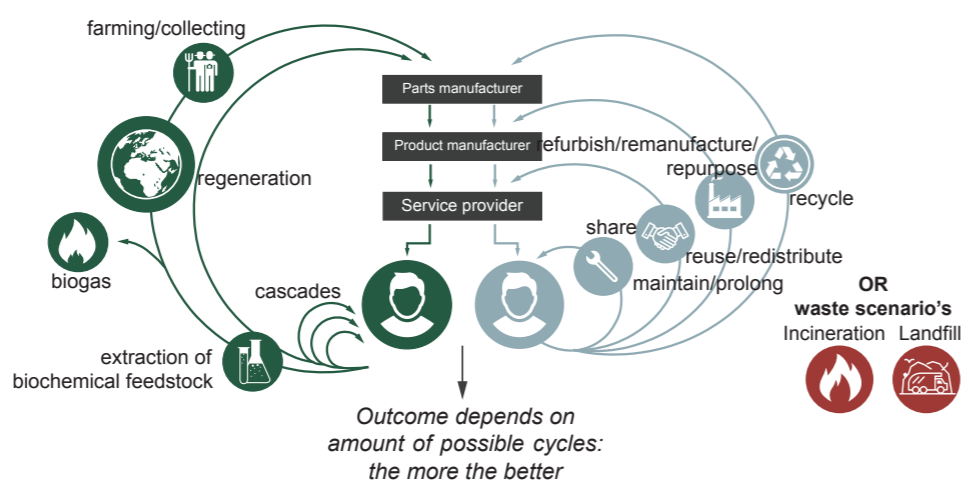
farming/collecting

Parts manufacturer

Product manufacturer

Service provider

regeneration

biogas

cascades

extraction of biochemical feedstock

refurbish/remanufacture/repurpose

recycle

share

reuse/redistribute

maintain/prolong

OR
waste scenario's

Incineration

Landfill

Outcome depends on amount of possible cycles: the more the better